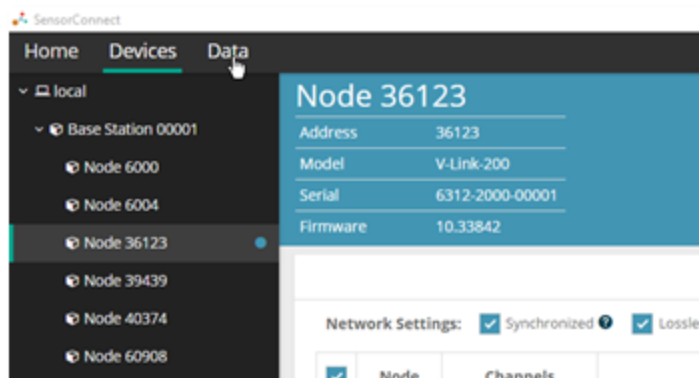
SensorConnect

Home Devices Data

local

Base Station 00001

Node 6000

Node 6004

Node 36123

Node 39439

Node 40374

Node 60908

Node 36123

| Address | 36123 |
|---|---|
| Model | V-Link-200 |
| Serial | 6312-2000-00001 |
| Firmware | 10.33842 |

Network Settings: Synchronized Lossle

Node Channels